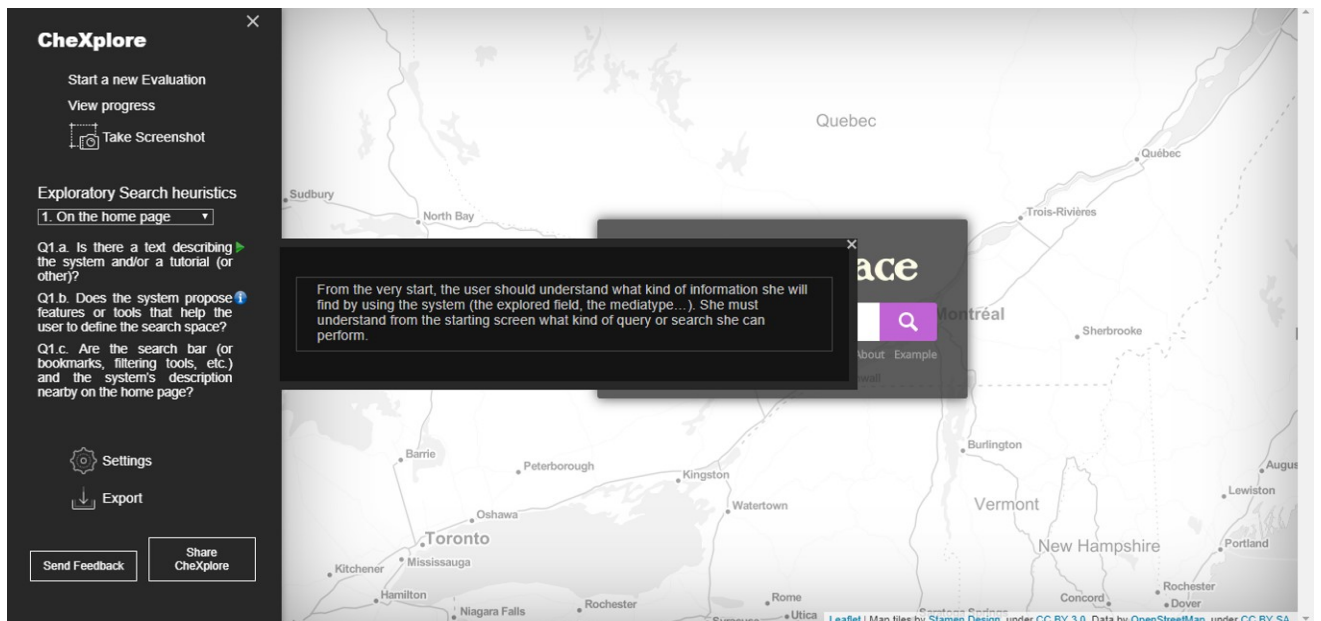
CheXplore

Start a new Evaluation

View progress

Take Screenshot

Exploratory Search heuristics

1. On the home page

Q1.a. Is there a text describing the system and/or a tutorial (or other)?

Q1.b. Does the system propose features or tools that help the user to define the search space?

Q1.c. Are the search bar (or bookmarks, filtering tools, etc.) and the system's description nearby on the home page?

Settings

Export

Send Feedback

Share CheXplore

From the very start, the user should understand what kind of information she will find by using the system (the explored field, the mediatype…). She must understand from the starting screen what kind of query or search she can perform.

ace

About Example

Quebec

Québec

Sudbury

North Bay

Trois-Rivières

Montréal

Sherbrooke

Burlington

Barrie

Peterborough

Kingston

Watertown

Vermont

Augus

Lewiston

Oshawa

Toronto

Mississauga

Kitchener

New Hampshire

Portland

Hamilton

Niagara Falls

Rochester

Rome

Utica

Concord

Rochester

Dover

Leaflet | Map tiles by Stamen Design, under CC BY 3.0. Data by OpenStreetMap, under CC BY SA.